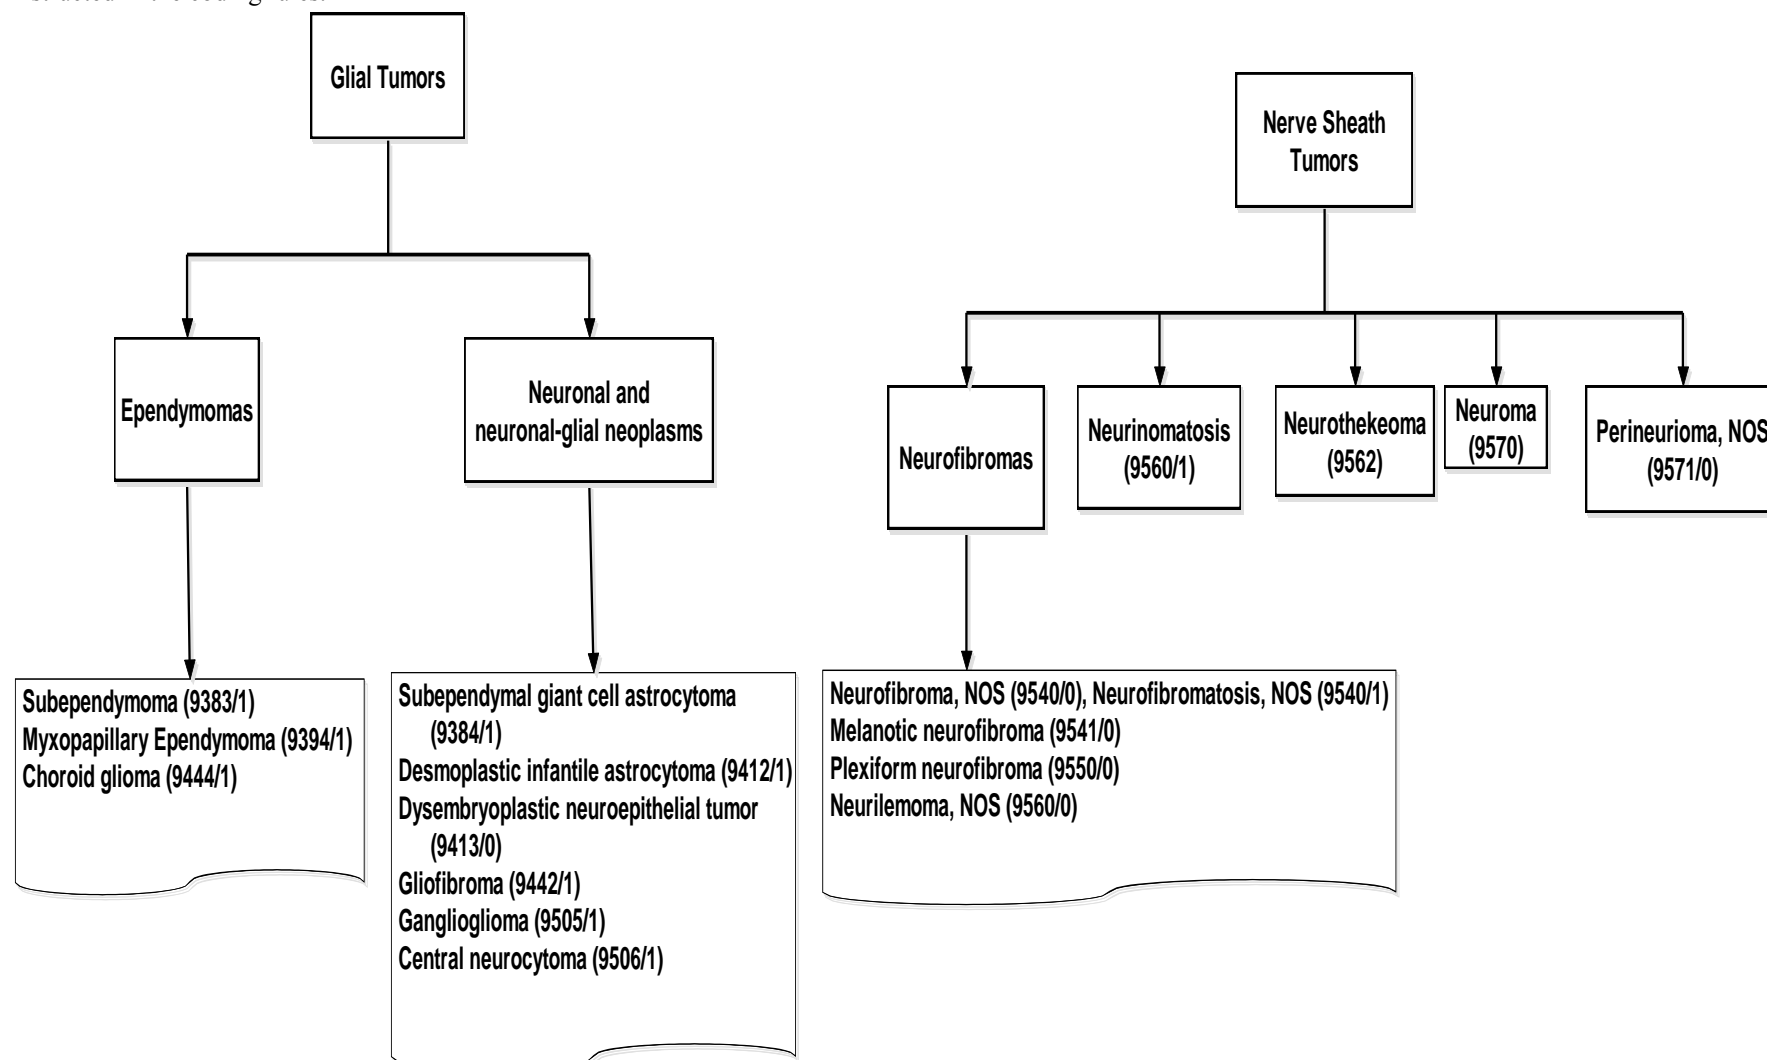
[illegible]

Glial Tumors

Ependymomas

Neuronal and neuronal-glial neoplasms

Subependymoma (9383/1)
Myxopapillary Ependymoma (9394/1)
Choroid glioma (9444/1)

Subependymal giant cell astrocytoma (9384/1)
Desmoplastic infantile astrocytoma (9412/1)
Dysembryoplastic neuroepithelial tumor (9413/0)
Gliofibroma (9442/1)
Ganglioglioma (9505/1)
Central neurocytoma (9506/1)

Nerve Sheath Tumors

Neurofibromas

Neurinomatosis (9560/1)

Neurothekeoma (9562)

Neuroma (9570)

Perineurioma, NOS (9571/0)

Neurofibroma, NOS (9540/0), Neurofibromatosis, NOS (9540/1)
Melanotic neurofibroma (9541/0)
Plexiform neurofibroma (9550/0)
Neurilemoma, NOS (9560/0)